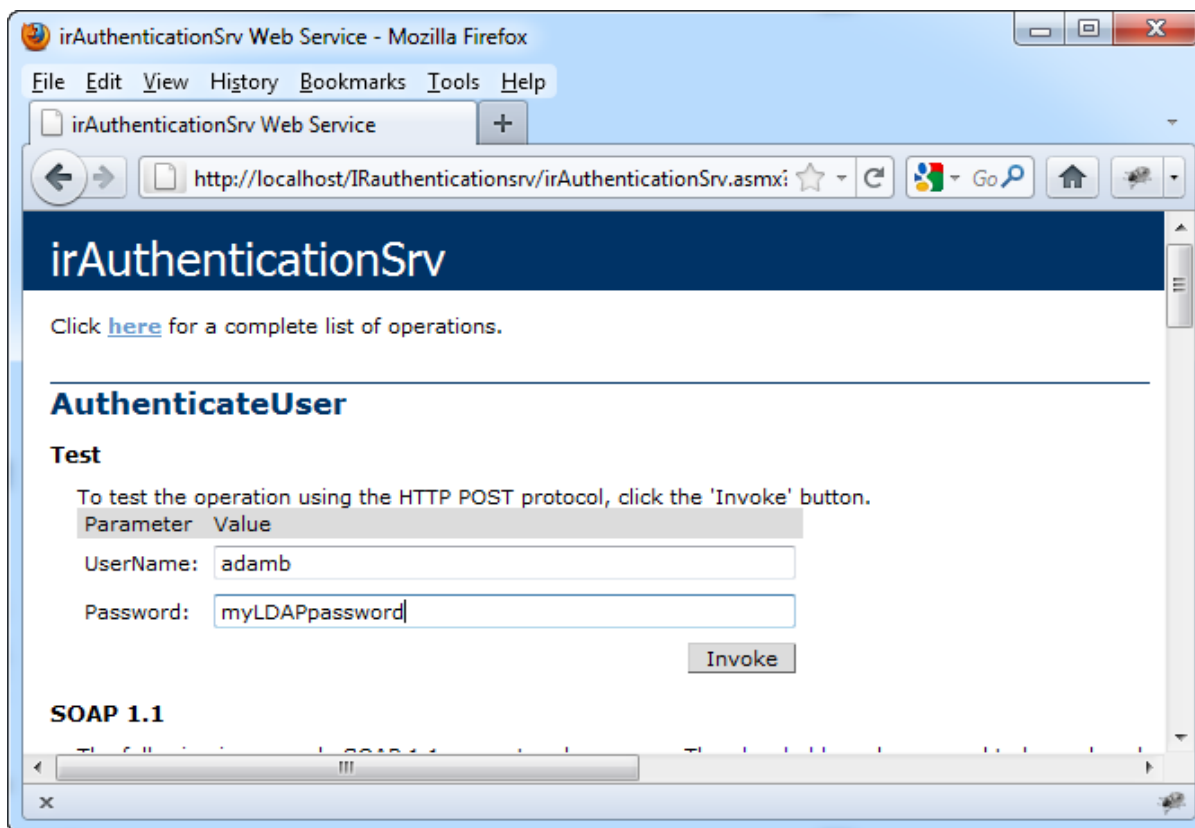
irAuthenticationSrv Web Service - Mozilla Firefox

File Edit View History Bookmarks Tools Help

irAuthenticationSrv Web Service

+

http://localhost/IRauthenticationsrv/irAuthenticationSrv.asmx

Go

irAuthenticationSrv

Click here for a complete list of operations.

AuthenticateUser

Test

To test the operation using the HTTP POST protocol, click the 'Invoke' button.

| Parameter | Value |
|---|---|
| UserName: | adamb |
| Password: | myLDAPpassword |

Invoke

SOAP 1.1

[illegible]

x